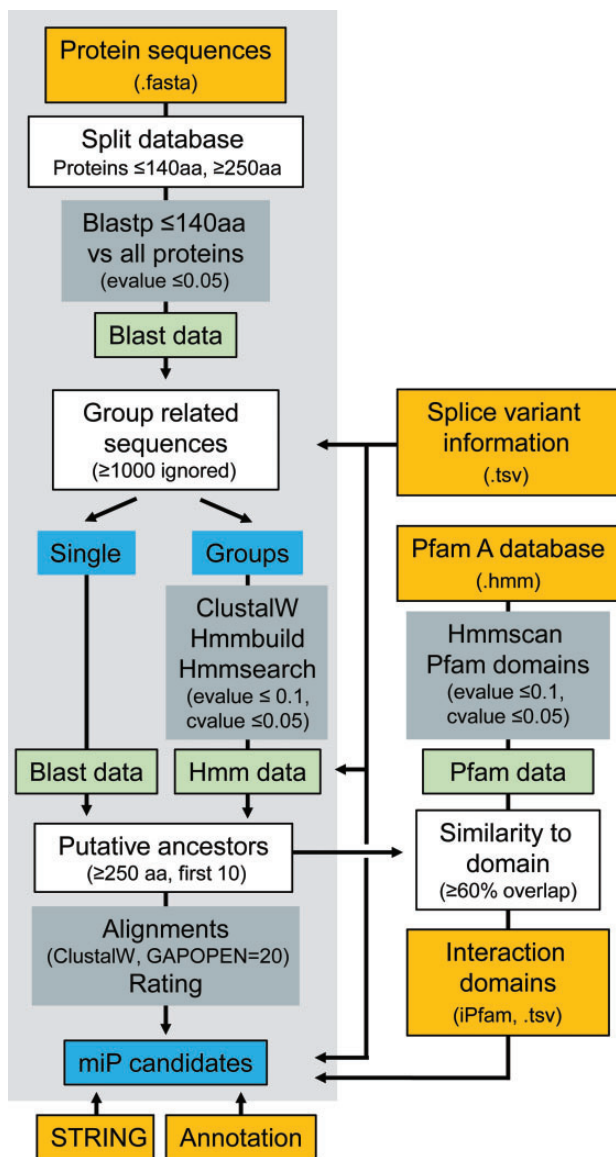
Protein sequences
(.fasta)

Split database
Proteins ≤140aa, ≥250aa

Blastp ≤140aa
vs all proteins
(evalue ≤0.05)

Blast data

Group related
sequences
(≥1000 ignored)

Splice variant
information
(.tsv)

Single

Groups

Pfam A database
(.hmm)

ClustalW
Hmmbuild
Hmmsearch
(evalue ≤ 0.1,
cvalue ≤0.05)

Hmmscan
Pfam domains
(evalue ≤0.1,
cvalue ≤0.05)

Blast data

Hmm data

Pfam data

Putative ancestors
(≥250 aa, first 10)

Similarity to
domain
(≥60% overlap)

Alignments
(ClustalW, GAPOPEN=20)
Rating

Interaction
domains
(iPfam, .tsv)

miP candidates

STRING

Annotation